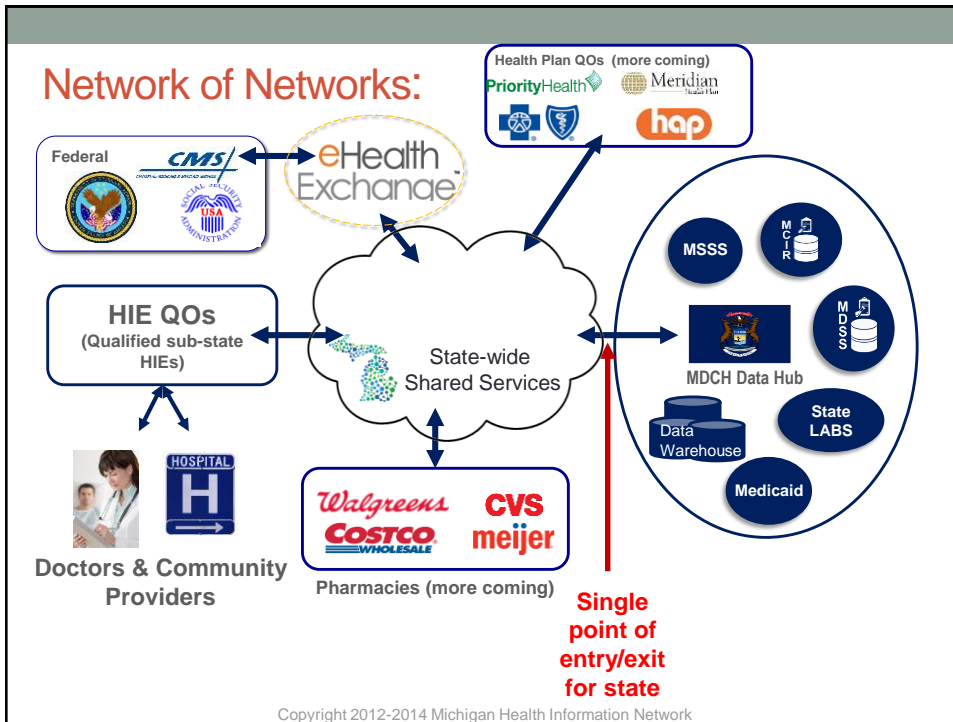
Network of Networks:

Health Plan QOs (more coming)
PriorityHealth
Meridian Health Plan
hap

Federal
CMS
CENTERS for MEDICARE & MEDICAID SERVICES
SOCIAL SECURITY ADMINISTRATION
USA

eHealth Exchange

HIE QOs
(Qualified sub-state HIEs)

State-wide Shared Services

MSSS
MCIR
MDSS
MDCH Data Hub
State LABS
Data Warehouse
Medicaid

HOSPITAL
H

Doctors & Community Providers

Walgreens
CVS
COSTCO WHOLESALE
meijer
Pharmacies (more coming)

Single point of entry/exit for state

Copyright 2012-2014 Michigan Health Information Network